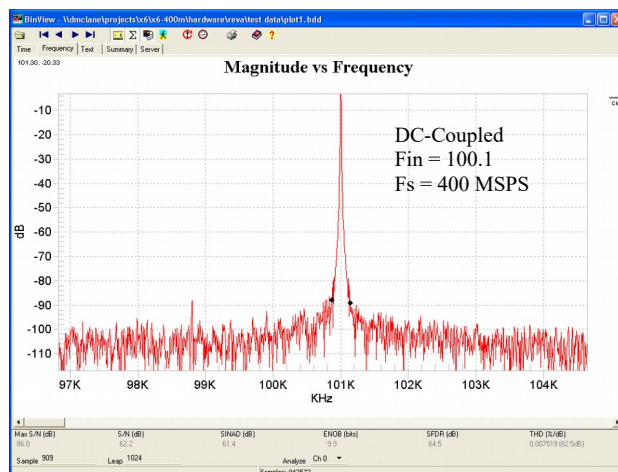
BinView - \\dmclane\projects\x6\x6-400m\hardware\reva\test data\plot1.bdd

Time | Frequency | Text | Summary | Server

101.30, -20.33

Magnitude vs Frequency

DC-Coupled
Fin = 100.1
Fs = 400 MSPS

dB

-10
-20
-30
-40
-50
-60
-70
-80
-90
-100
-110

97K 98K 99K 100K 101K 102K 103K 104K

KHz

Max S/N (dB) 86.0
S/N (dB) 62.2
SINAD (dB) 61.4
ENOB (bits) 9.9
SFDR (dB) 64.5
THD (%/dB) 0.007519 (82.5dB)

Sample 909
Leap 1024
Analyze Ch 0

Samples: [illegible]